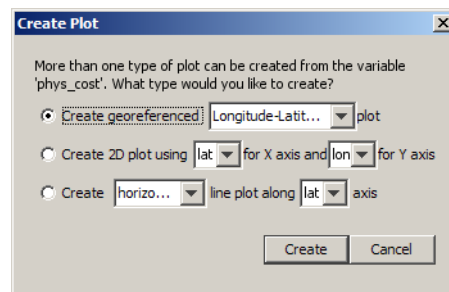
Create Plot

More than one type of plot can be created from the variable 'phys_cost'. What type would you like to create?

Create georeferenced Longitude-Latit... plot

Create 2D plot using lat for X axis and lon for Y axis

Create horizo... line plot along lat axis

Create Cancel